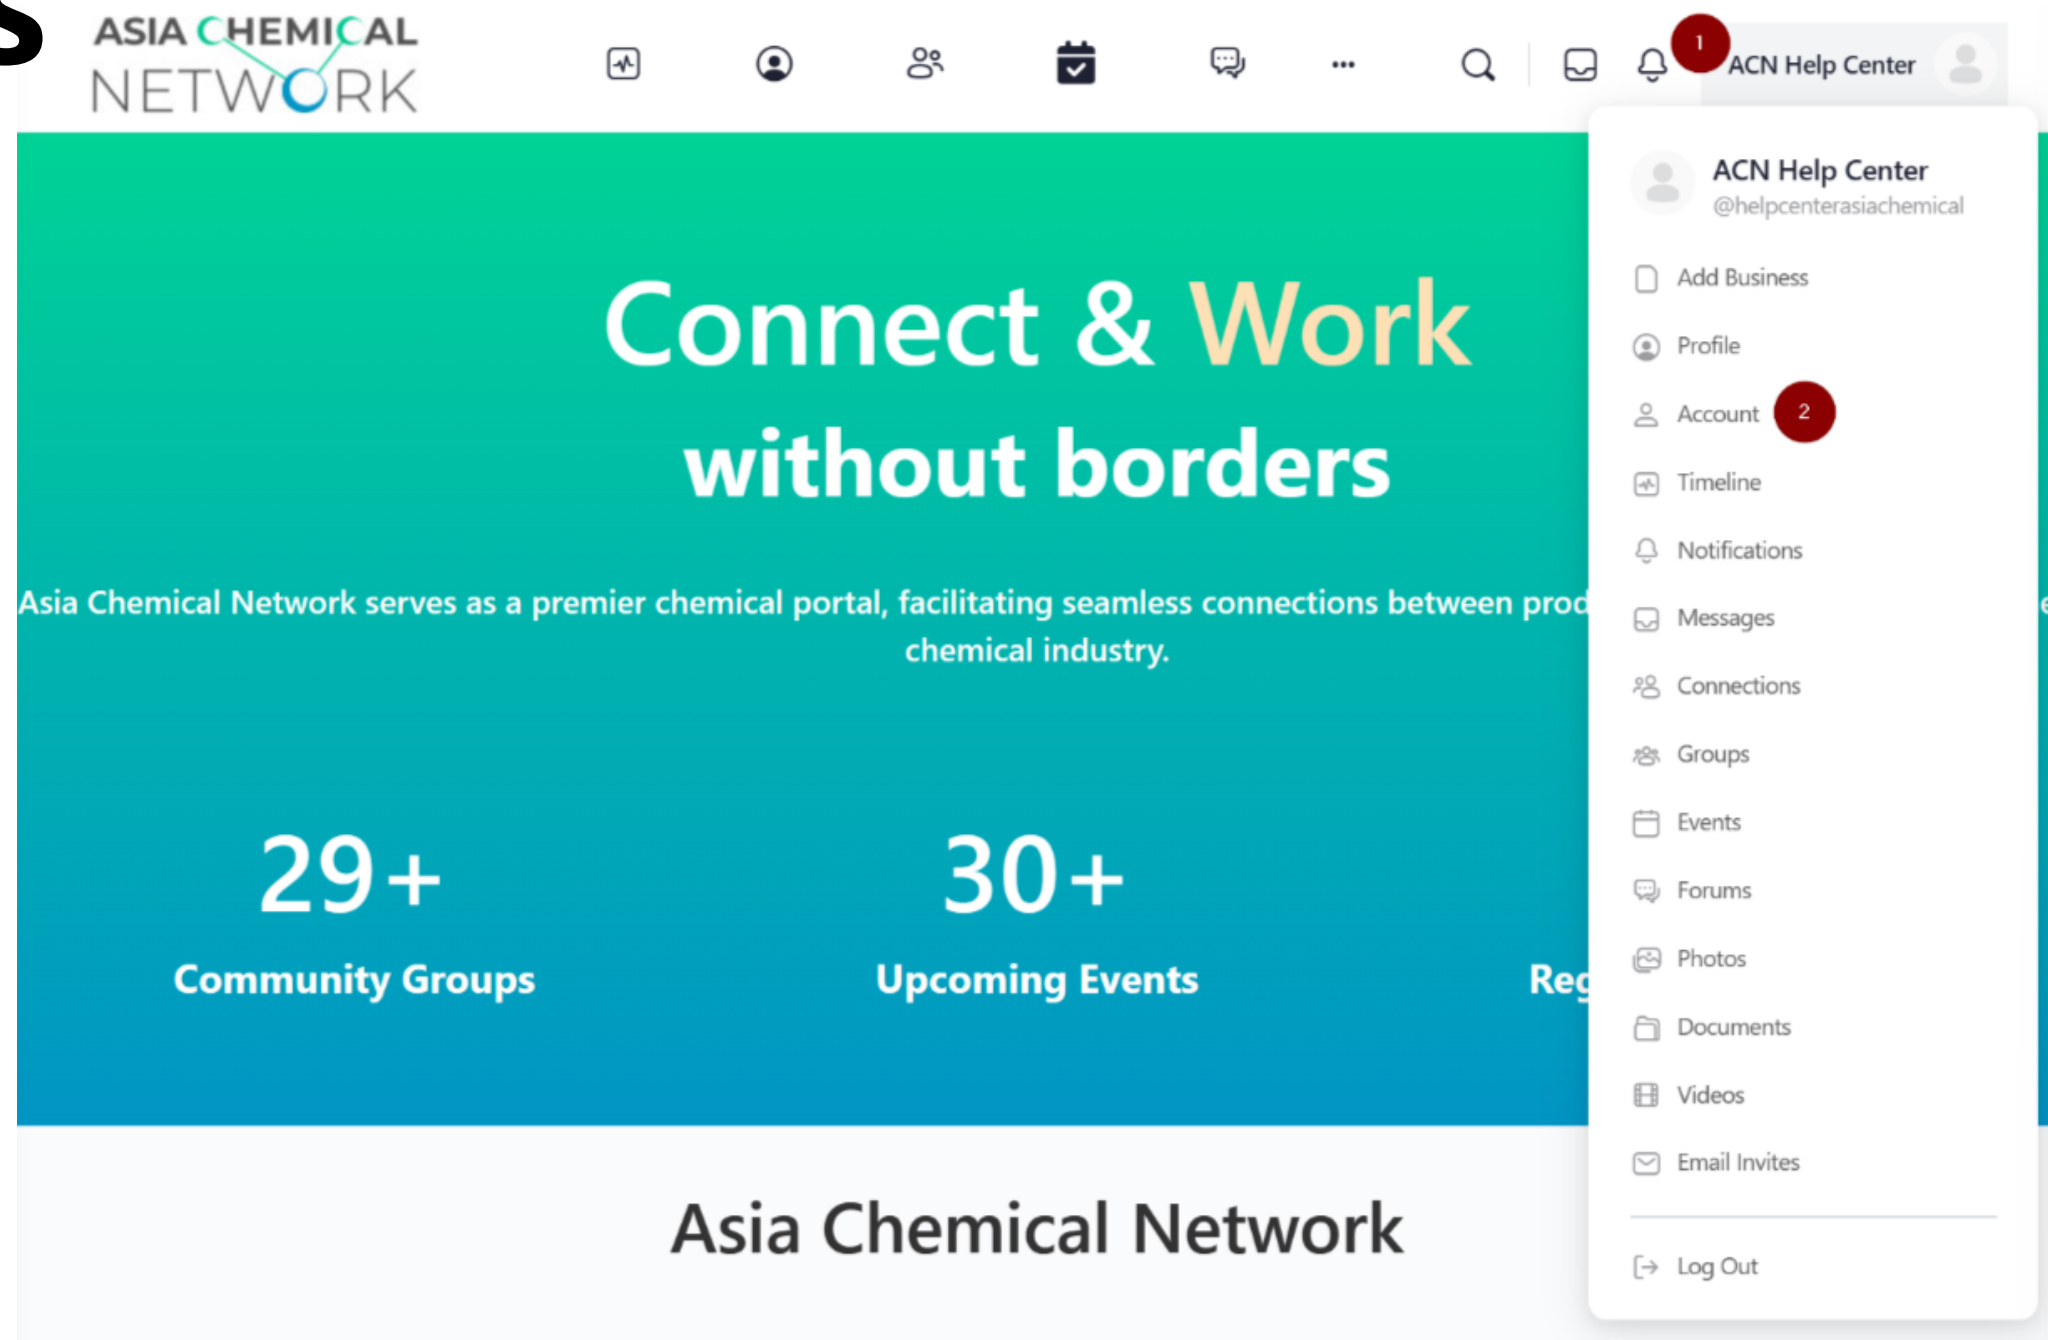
ASIA CHEMICAL NETWORK

1 ACN Help Center

ACN Help Center
@helpcenterasiachemical

Add Business
Profile
Account 2
Timeline
Notifications
Messages
Connections
Groups
Events
Forums
Photos
Documents
Videos
Email Invites
Log Out

Connect & Work
without borders

Asia Chemical Network serves as a premier chemical portal, facilitating seamless connections between prod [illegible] chemical industry.

29+
Community Groups

30+
Upcoming Events

Reg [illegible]

Asia Chemical Network